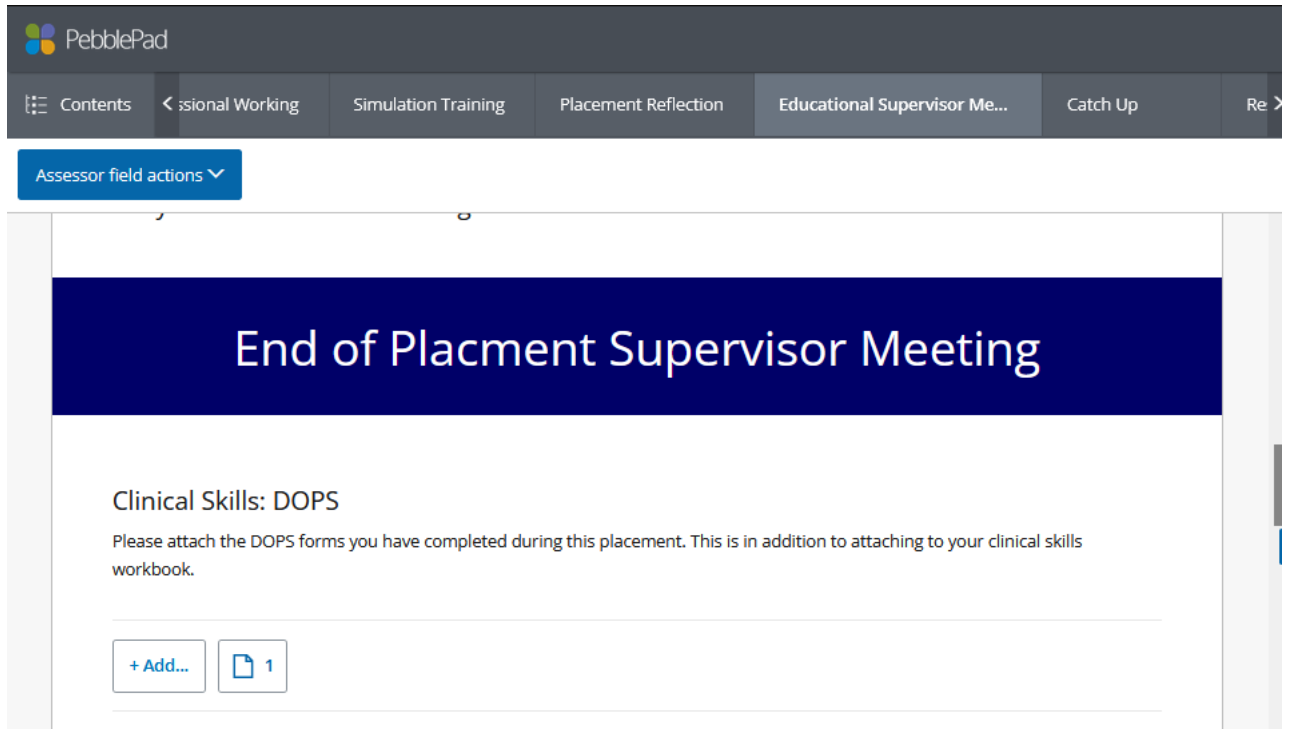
PebblePad

Contents

ssional Working

Simulation Training

Placement Reflection

Educational Supervisor Me...

Catch Up

Re

Assessor field actions

End of Placment Supervisor Meeting

Clinical Skills: DOPS

Please attach the DOPS forms you have completed during this placement. This is in addition to attaching to your clinical skills workbook.

+ Add...

1